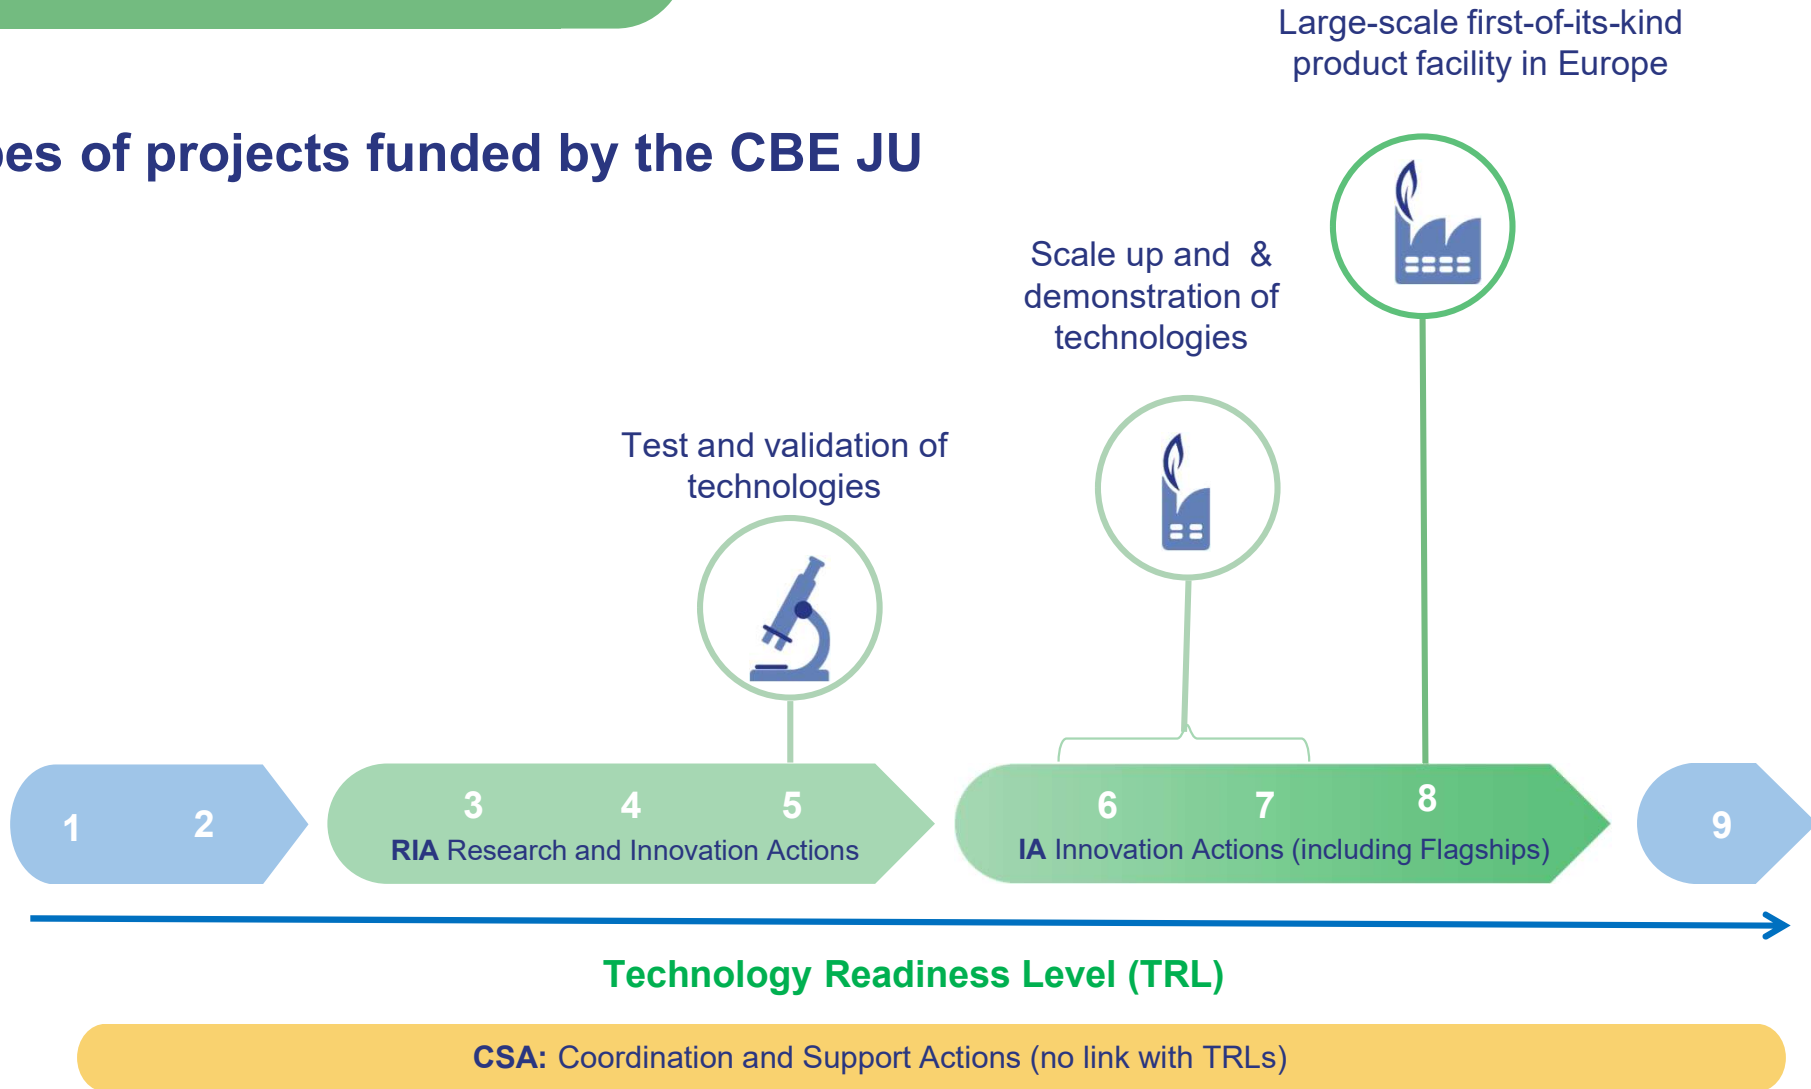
Large-scale first-of-its-kind product facility in Europe

es of projects funded by the CBE JU

Scale up and & demonstration of technologies

Test and validation of technologies

1 2

3 4 5
RIA Research and Innovation Actions

6 7 8
IA Innovation Actions (including Flagships)

9

Technology Readiness Level (TRL)

CSA: Coordination and Support Actions (no link with TRLs)